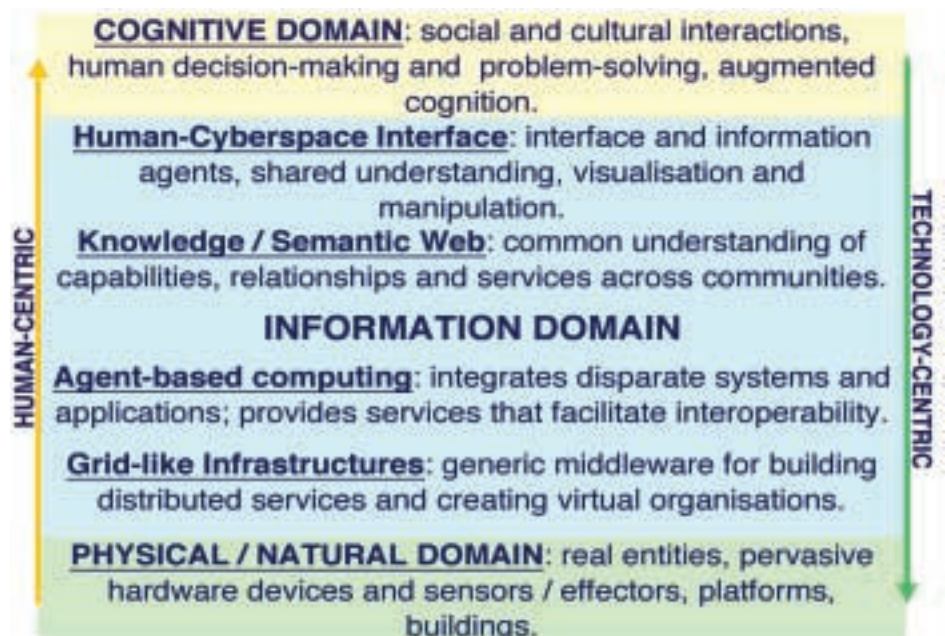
**COGNITIVE DOMAIN**: social and cultural interactions, human decision-making and problem-solving, augmented cognition.

**Human-Cyberspace Interface**: interface and information agents, shared understanding, visualisation and manipulation.

**Knowledge / Semantic Web**: common understanding of capabilities, relationships and services across communities.

**INFORMATION DOMAIN**

**Agent-based computing**: integrates disparate systems and applications; provides services that facilitate interoperability.

**Grid-like Infrastructures**: generic middleware for building distributed services and creating virtual organisations.

**PHYSICAL / NATURAL DOMAIN**: real entities, pervasive hardware devices and sensors / effectors, platforms, buildings.

HUMAN-CENTRIC

TECHNOLOGY-CENTRIC